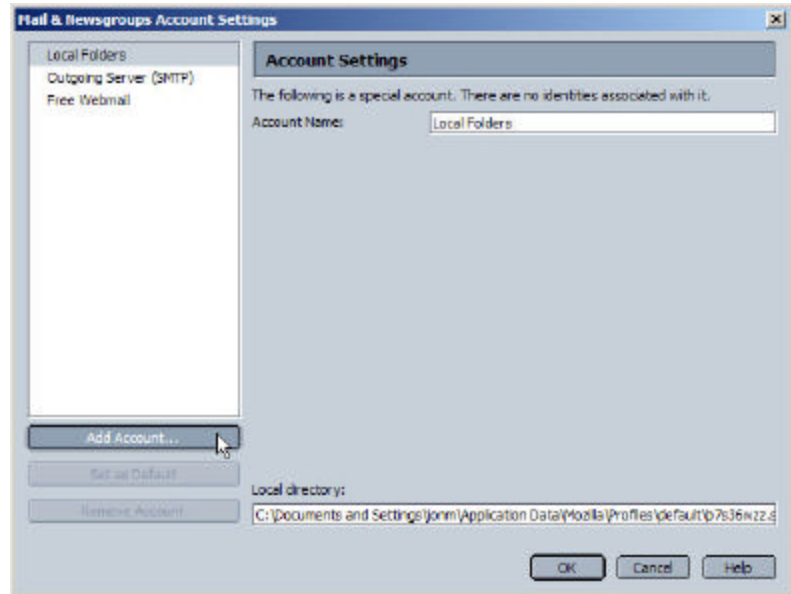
Mail & Newsgroups Account Settings

Local Folders
Outgoing Server (SMTP)
Free Webmail

Account Settings

The following is a special account. There are no identities associated with it.

Account Name: Local Folders

Add Account...

Set as Default

Remove Account

Local directory:

C:\Documents and Settings\jonm\Application Data\Mozilla\Profiles\default\p7s36w22.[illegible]

OK Cancel Help